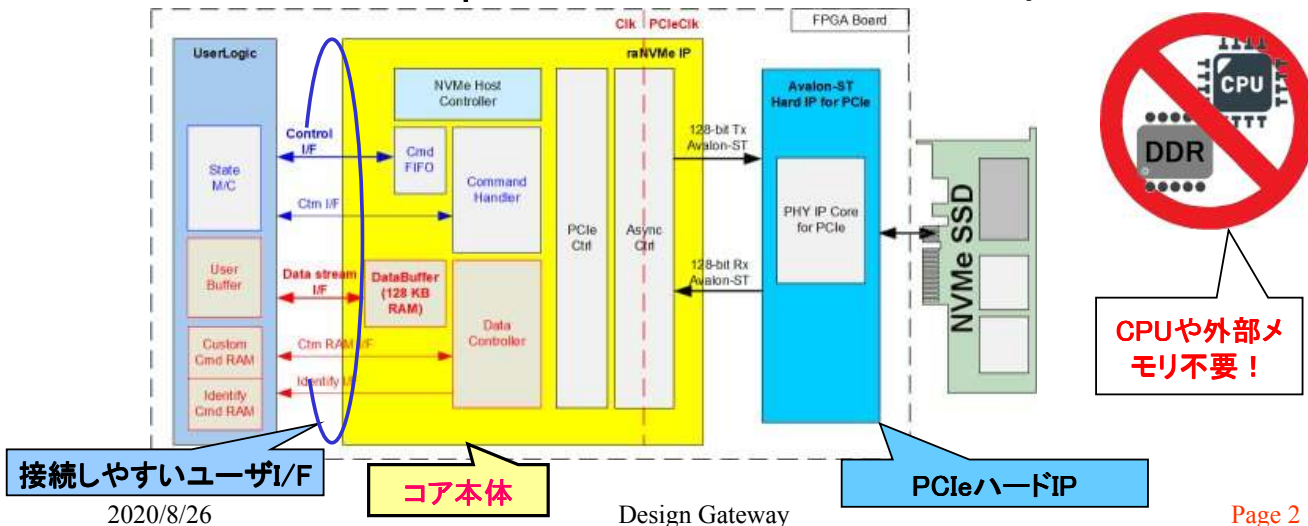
Clk PCIeClk

FPGA Board

UserLogic

raNVMe IP

NVMe Host Controller

Control I/F

State M/C

Cmd FIFO

Command Handler

Ctm I/F

PCIe Ctrl

Async Ctrl

128-bit Tx Avalon-ST

Avalon-ST Hard IP for PCIe

PHY IP Core for PCIe

128-bit Rx Avalon-ST

User Buffer

Data stream I/F

DataBuffer (128 KB RAM)

Data Controller

Custom Cmd RAM

Ctm RAM I/F

Identify Cmd RAM

Identify I/F

NVMe SSD

CPU

DDR

CPUや外部メモリ不要！

接続しやすいユーザI/F

コア本体

PCIeハードIP

2020/8/26

Design Gateway

Page 2